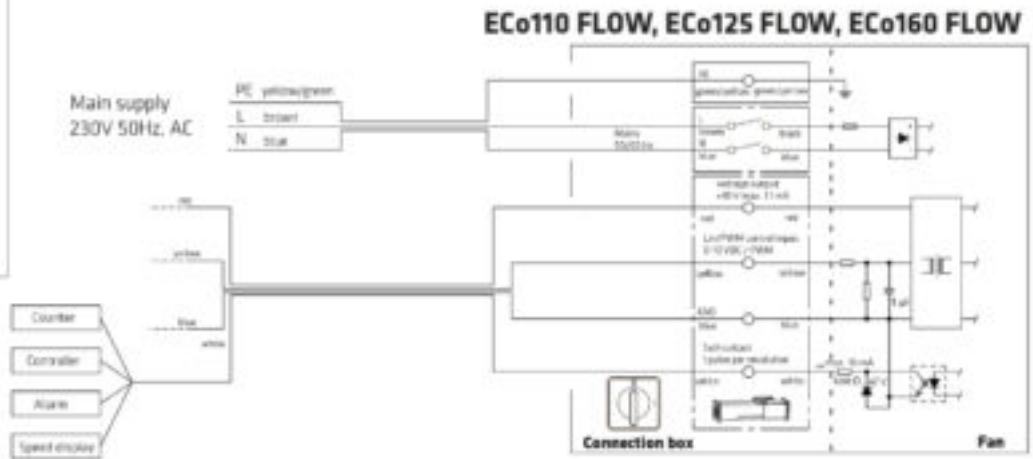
ECo110 FLOW, ECo125 FLOW, ECo160 FLOW

Main supply
230V 50Hz, AC

PE yellow/green
L brown
N blue

Mains
50/60 Hz

red
yellow
blue
white

Voltage output
+10 V (max. 11 mA)

Lin/PWM control input
0-10 VDC / PWM

GND

Tach output
1 pulse per revolution

Counter
Controller
Alarm
Speed display

Connection box
Fan